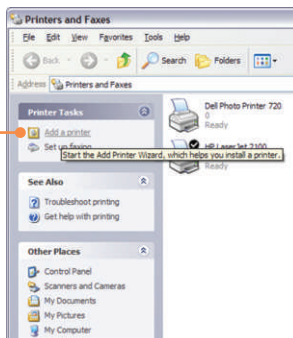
Printers and Faxes

File Edit View Favorites Tools Help

Back Search Folders

Address Printers and Faxes

Printer Tasks

Add a printer

Set up faxing

Start the Add Printer Wizard, which helps you install a printer.

Dell Photo Printer 720
0
Ready

HP LaserJet 2100
Ready

See Also

Troubleshoot printing

Get help with printing

Other Places

Control Panel

Scanners and Cameras

My Documents

My Pictures

My Computer